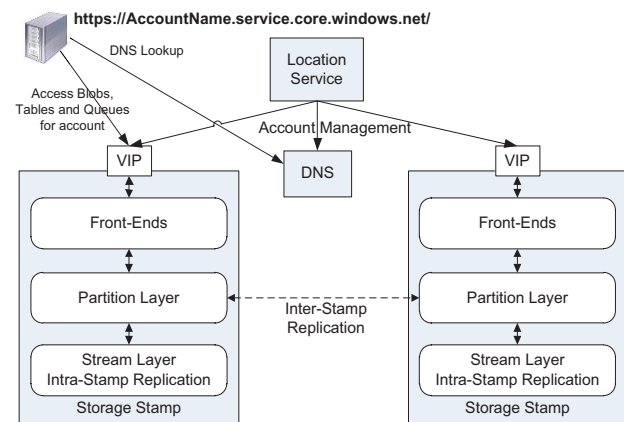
https://AccountName.service.core.windows.net/

DNS Lookup

Location Service

Access Blobs, Tables and Queues for account

Account Management

VIP

DNS

VIP

Front-Ends

Partition Layer

Stream Layer
Intra-Stamp Replication

Storage Stamp

Inter-Stamp Replication

Front-Ends

Partition Layer

Stream Layer
Intra-Stamp Replication

Storage Stamp